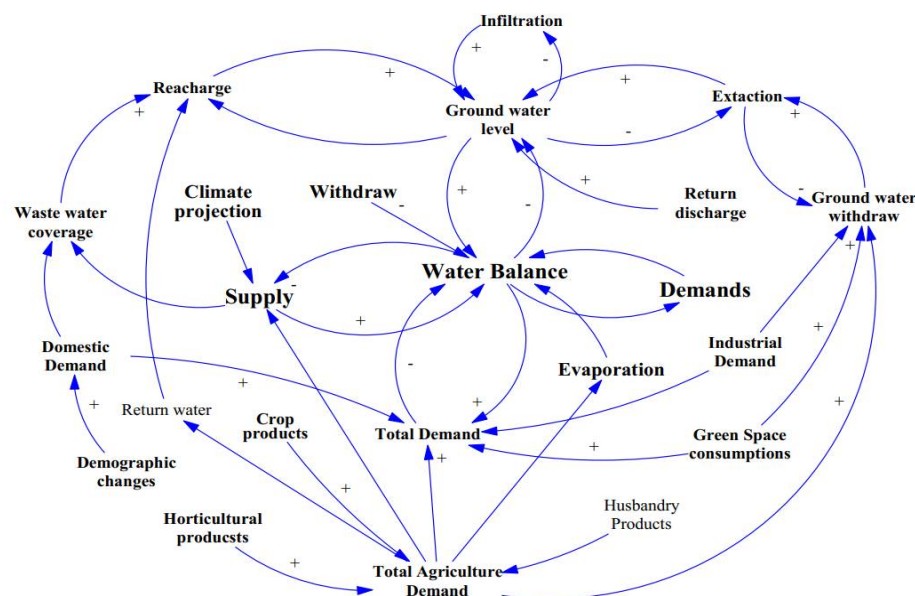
Infiltration
+
-
Reacharge
+
Ground water level
Extaction
+
+
-
Climate projection
Withdraw
-
+
-
+
Return discharge
Waste water coverage
-
Ground water withdraw
+
Supply
-
Water Balance
Demands
+
Domestic Demand
-
Evaporation
Industrial Demand
+
+
+
Return water
Crop products
+
Total Demand
+
+
Green Space consumptions
+
Demographic changes
+
Horticultural producsts
Husbandry Products
+
Total Agriculture Demand